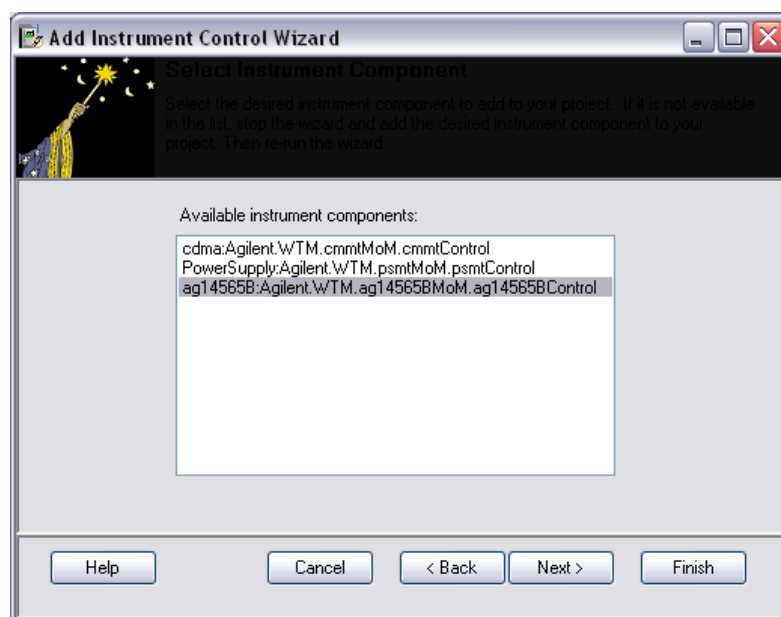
Add Instrument Control Wizard

Select Instrument Component

Select the desired instrument component to add to your project. If it is not available in the list, stop the wizard and add the desired instrument component to your project. Then re-run the wizard.

Available instrument components:

cdma:Agilent.WTM.cmmtMoM.cmmtControl
PowerSupply:Agilent.WTM.psmtMoM.psmtControl
ag14565B:Agilent.WTM.ag14565BMoM.ag14565BControl

Help

Cancel

< Back

Next >

Finish